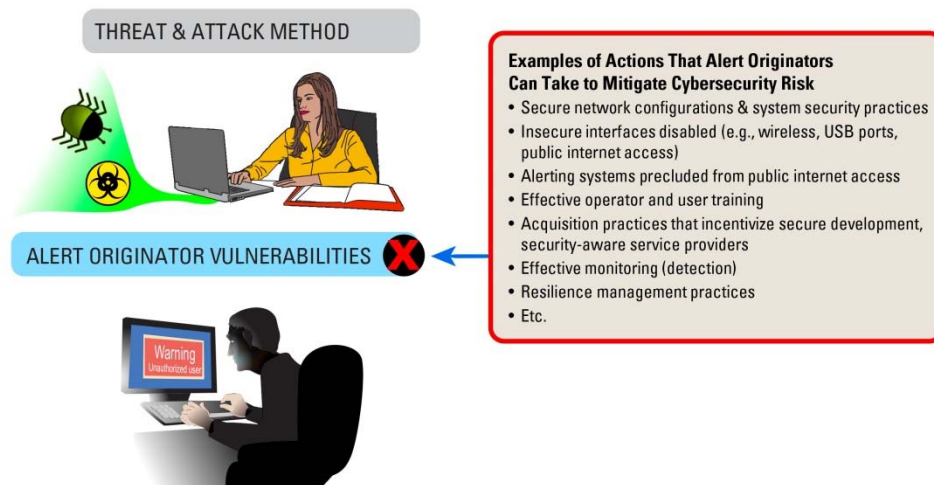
THREAT & ATTACK METHOD

ALERT ORIGINATOR VULNERABILITIES

Warning
Unauthorized user

Examples of Actions That Alert Originators Can Take to Mitigate Cybersecurity Risk
• Secure network configurations & system security practices
• Insecure interfaces disabled (e.g., wireless, USB ports, public internet access)
• Alerting systems precluded from public internet access
• Effective operator and user training
• Acquisition practices that incentivize secure development, security-aware service providers
• Effective monitoring (detection)
• Resilience management practices
• Etc.